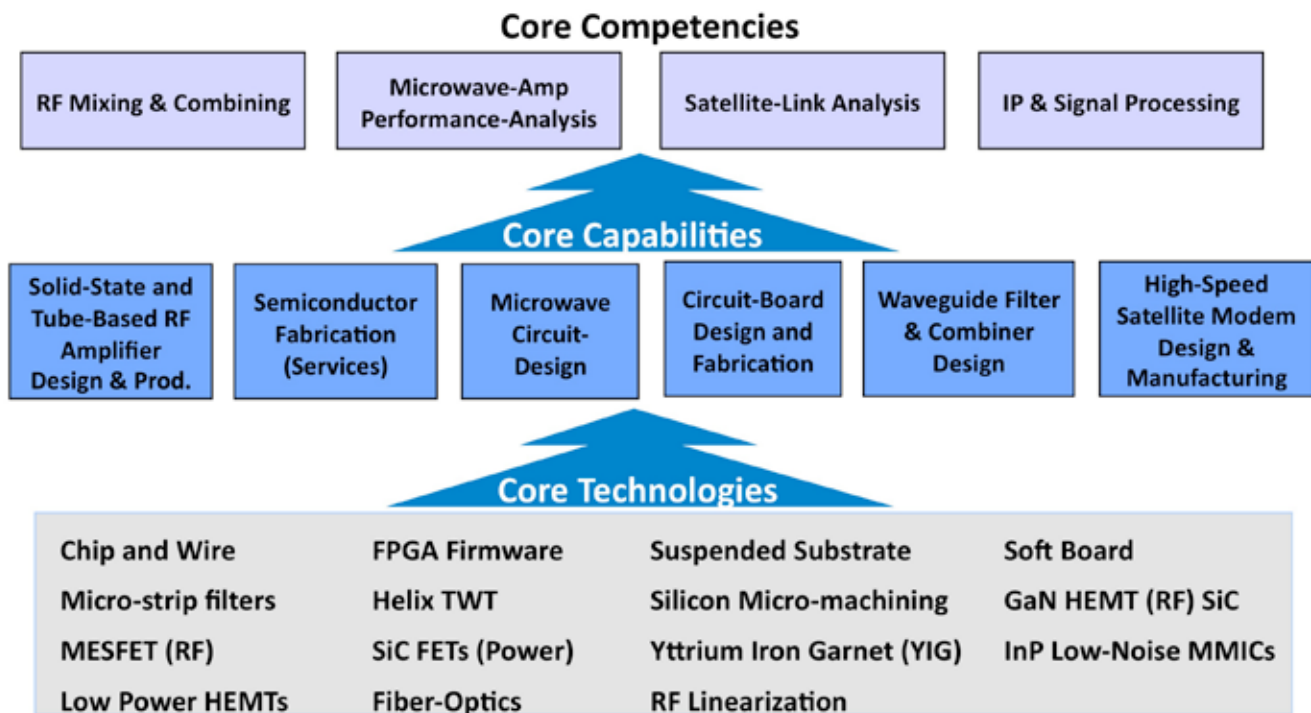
Core Competencies

RF Mixing & Combining

Microwave-Amp Performance-Analysis

Satellite-Link Analysis

IP & Signal Processing

Core Capabilities

Solid-State and Tube-Based RF Amplifier Design & Prod.

Semiconductor Fabrication (Services)

Microwave Circuit-Design

Circuit-Board Design and Fabrication

Waveguide Filter & Combiner Design

High-Speed Satellite Modem Design & Manufacturing

Core Technologies

Chip and Wire
Micro-strip filters
MESFET (RF)
Low Power HEMTs

FPGA Firmware
Helix TWT
SiC FETs (Power)
Fiber-Optics

Suspended Substrate
Silicon Micro-machining
Yttrium Iron Garnet (YIG)
RF Linearization

Soft Board
GaN HEMT (RF) SiC
InP Low-Noise MMICs